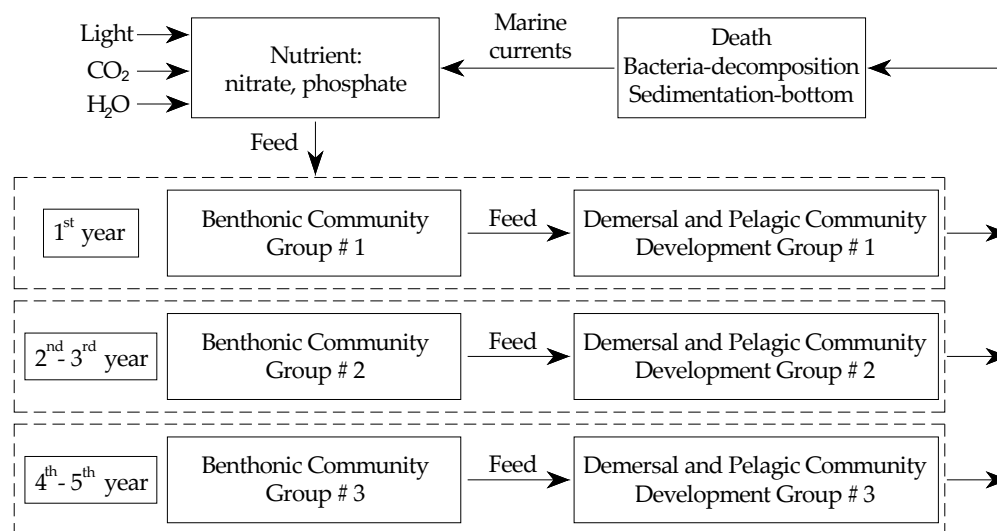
Light

$CO_2$

$H_2O$

Nutrient: nitrate, phosphate

Marine currents

Death Bacteria-decomposition Sedimentation-bottom

Feed

$1^{st}$ year

Benthonic Community Group # 1

Feed

Demersal and Pelagic Community Development Group # 1

$2^{nd}$ - $3^{rd}$ year

Benthonic Community Group # 2

Feed

Demersal and Pelagic Community Development Group # 2

$4^{th}$ - $5^{th}$ year

Benthonic Community Group # 3

Feed

Demersal and Pelagic Community Development Group # 3